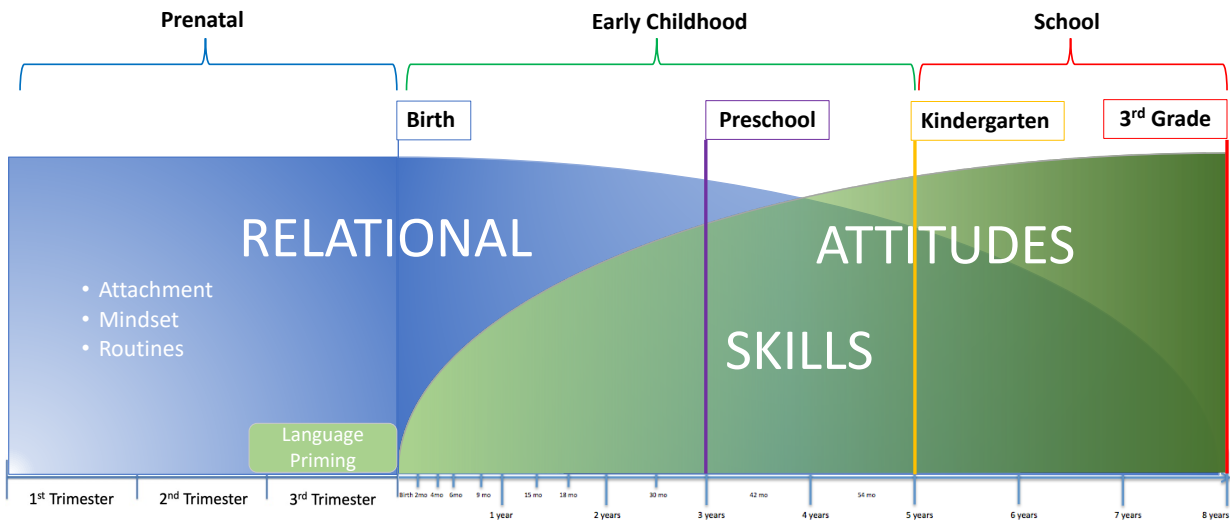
Prenatal

Early Childhood

School

Birth

Preschool

Kindergarten

3$^{rd}$ Grade

RELATIONAL

• Attachment
• Mindset
• Routines

ATTITUDES

SKILLS

Language Priming

1$^{st}$ Trimester

2$^{nd}$ Trimester

3$^{rd}$ Trimester

Birth 2mo 4mo 6mo 9 mo 15 mo 18 mo 30 mo 42 mo 54 mo

1 year 2 years 3 years 4 years 5 years 6 years 7 years 8 years